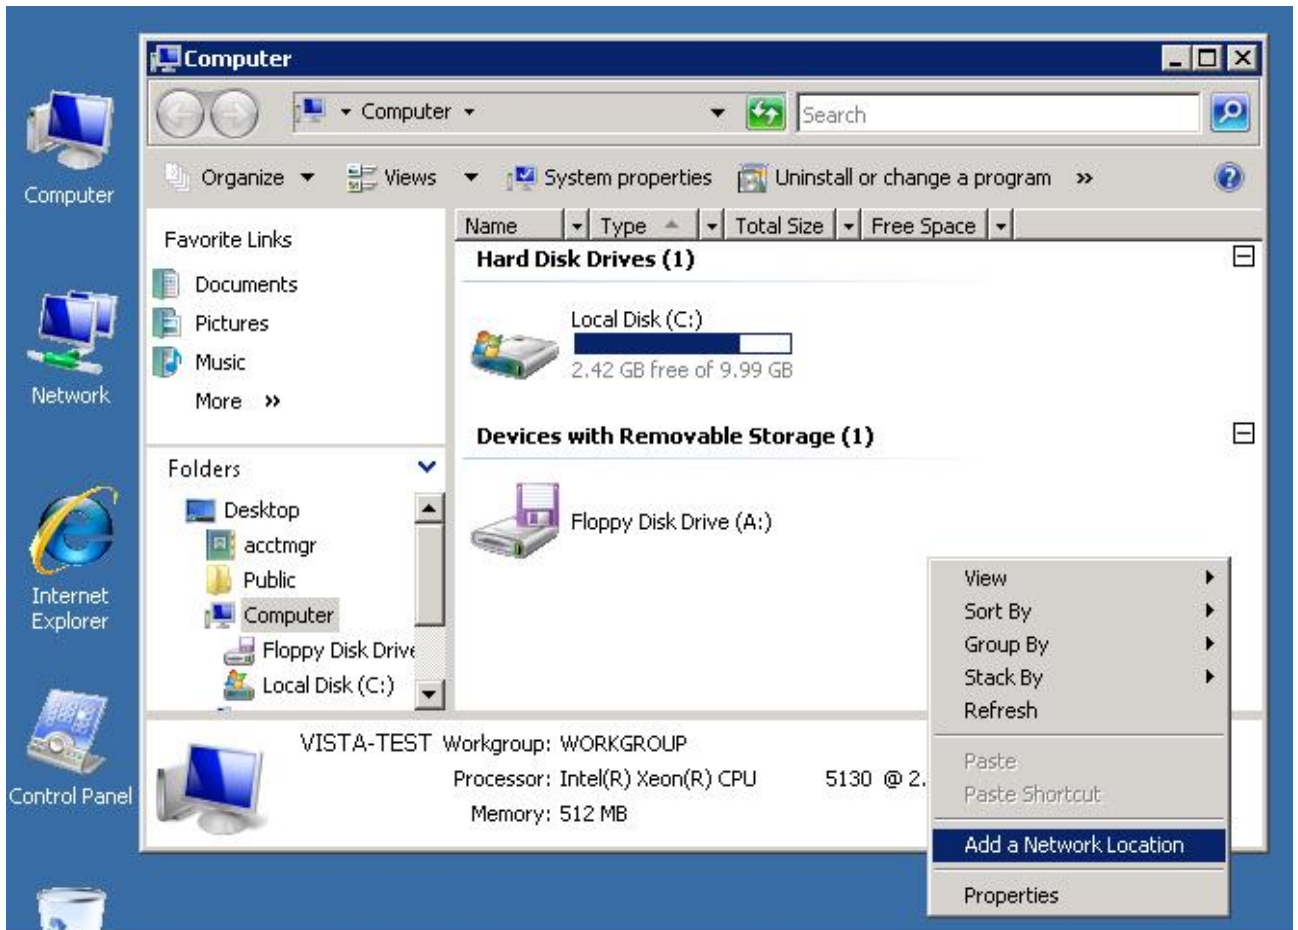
Computer

Network

Internet Explorer

Control Panel

Computer

Computer

Search

Organize Views System properties Uninstall or change a program »

Favorite Links
Documents
Pictures
Music
More »

Folders
Desktop
acctmgr
Public
Computer
Floppy Disk Drive
Local Disk (C:)

Name | Type | Total Size | Free Space

Hard Disk Drives (1)

Local Disk (C:)
2.42 GB free of 9.99 GB

Devices with Removable Storage (1)

Floppy Disk Drive (A:)

View
Sort By
Group By
Stack By
Refresh
Paste
Paste Shortcut
Add a Network Location
Properties

VISTA-TEST Workgroup: WORKGROUP
Processor: Intel(R) Xeon(R) CPU 5130 @ 2.
Memory: 512 MB